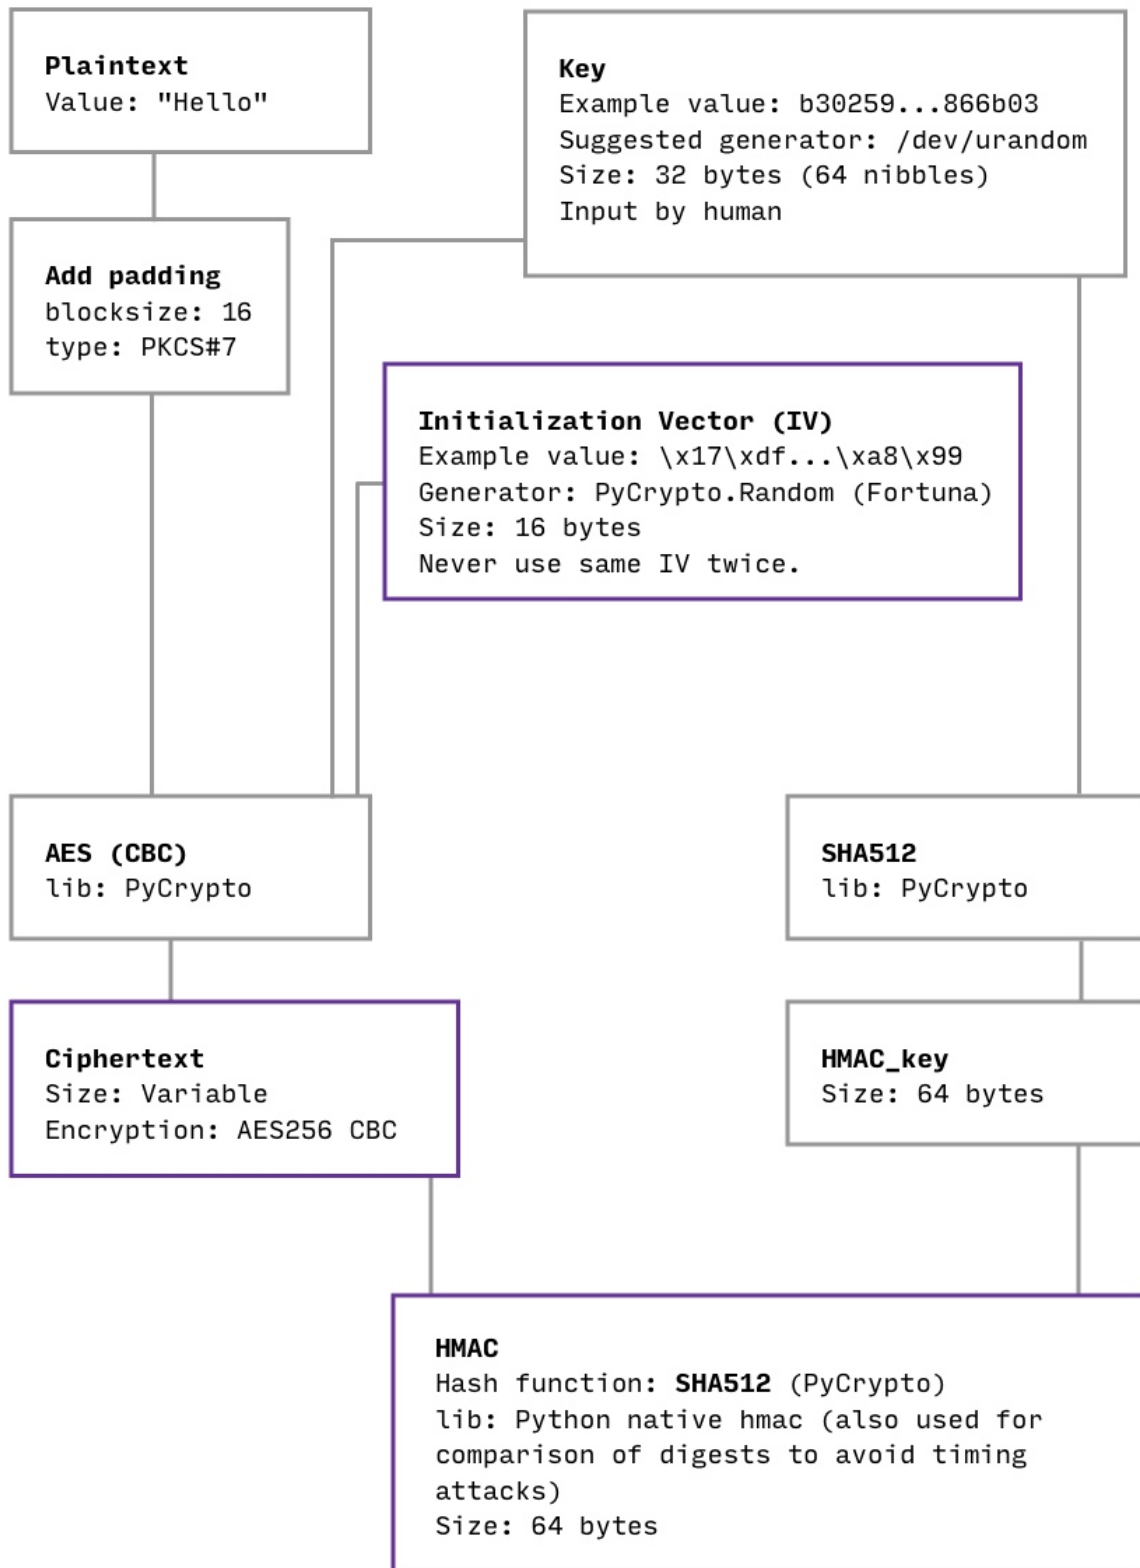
Plaintext
Value: "Hello"

Key
Example value: b30259...866b03
Suggested generator: /dev/urandom
Size: 32 bytes (64 nibbles)
Input by human

Add padding
blocksize: 16
type: PKCS#7

Initialization Vector (IV)
Example value: \x17\xdf...\xa8\x99
Generator: PyCrypto.Random (Fortuna)
Size: 16 bytes
Never use same IV twice.

AES (CBC)
lib: PyCrypto

SHA512
lib: PyCrypto

Ciphertext
Size: Variable
Encryption: AES256 CBC

HMAC_key
Size: 64 bytes

HMAC
Hash function: SHA512 (PyCrypto)
lib: Python native hmac (also used for comparison of digests to avoid timing attacks)
Size: 64 bytes